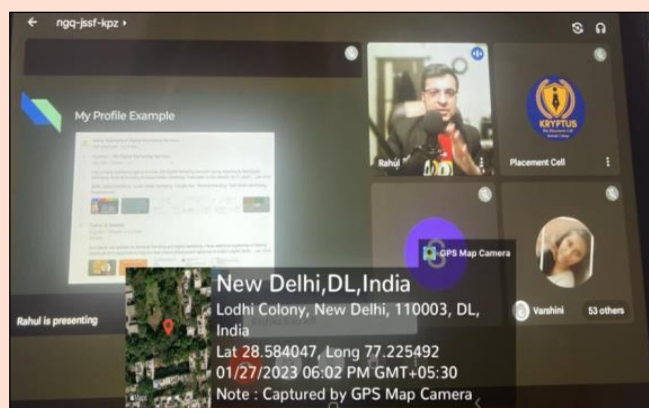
ngq-jssf-kpz

My Profile Example

Rahul

Placement Cell

KRYPTUS

GPS Map Camera

Varshini

53 others

Rahul is presenting

New Delhi,DL,India

Lodhi Colony, New Delhi, 110003, DL, India

Lat 28.584047, Long 77.225492

01/27/2023 06:02 PM GMT+05:30

Note : Captured by GPS Map Camera